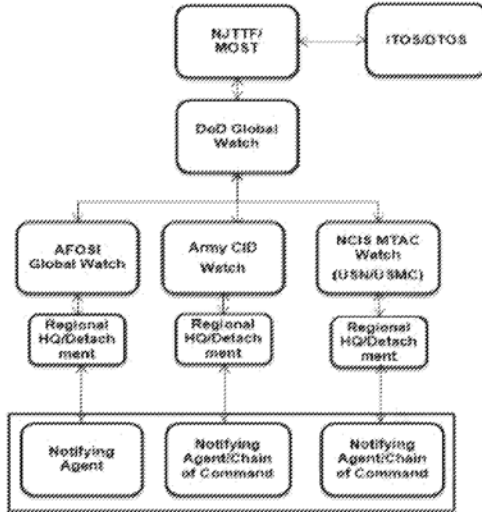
NJTTF/ MOST

ITOS/DTOS

DoD Global Watch

AFOSI Global Watch

Army CID Watch

NCIS MTAC Watch (USN/USMC)

Regional HQ/Detachment

Regional HQ/Detachment

Regional HQ/Detachment

Notifying Agent

Notifying Agent/Chain of Command

Notifying Agent/Chain of Command